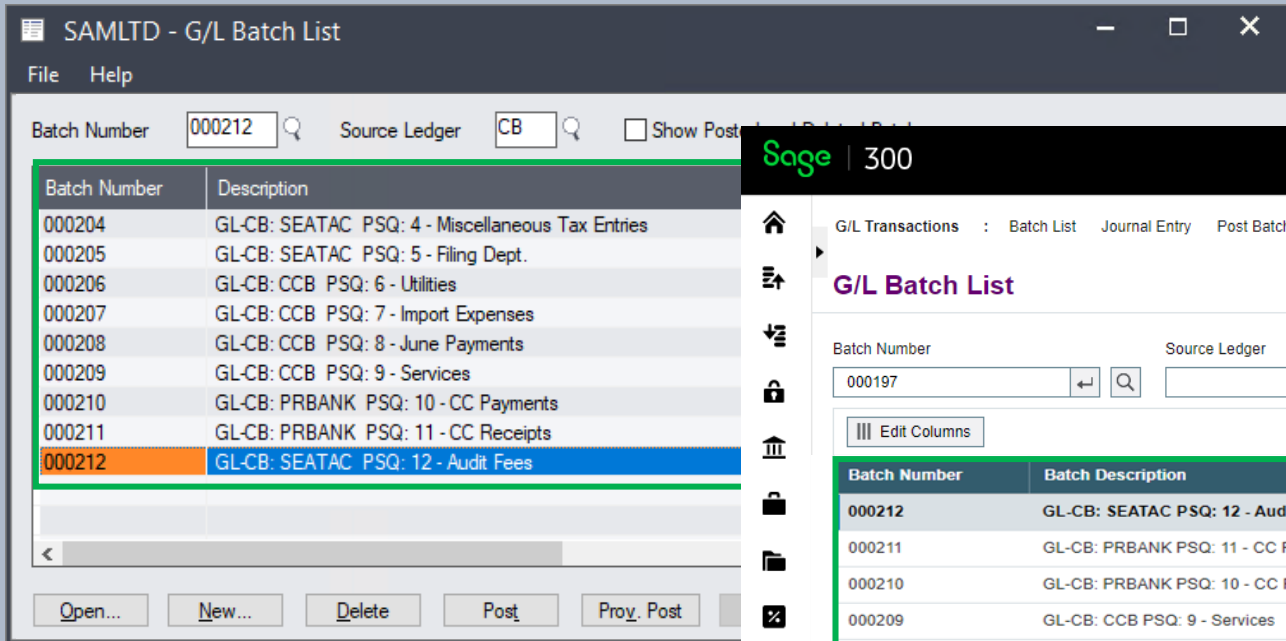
SAMLTD - G/L Batch List

File Help

Batch Number 000212 Source Ledger CB Show Post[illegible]

| Batch Number | Description |
|---|---|
| 000204 | GL-CB: SEATAC PSQ: 4 - Miscellaneous Tax Entries |
| 000205 | GL-CB: SEATAC PSQ: 5 - Filing Dept. |
| 000206 | GL-CB: CCB PSQ: 6 - Utilities |
| 000207 | GL-CB: CCB PSQ: 7 - Import Expenses |
| 000208 | GL-CB: CCB PSQ: 8 - June Payments |
| 000209 | GL-CB: CCB PSQ: 9 - Services |
| 000210 | GL-CB: PRBANK PSQ: 10 - CC Payments |
| 000211 | GL-CB: PRBANK PSQ: 11 - CC Receipts |
| 000212 | GL-CB: SEATAC PSQ: 12 - Audit Fees |

Open... New... Delete Post Prov. Post

Sage 300

G/L Transactions : Batch List Journal Entry Post Batch

G/L Batch List

Batch Number 000197 Source Ledger

Edit Columns

| Batch Number | Batch Description |
|---|---|
| 000212 | GL-CB: SEATAC PSQ: 12 - Aud |
| 000211 | GL-CB: PRBANK PSQ: 11 - CC |
| 000210 | GL-CB: PRBANK PSQ: 10 - CC |
| 000209 | GL-CB: CCB PSQ: 9 - Services |